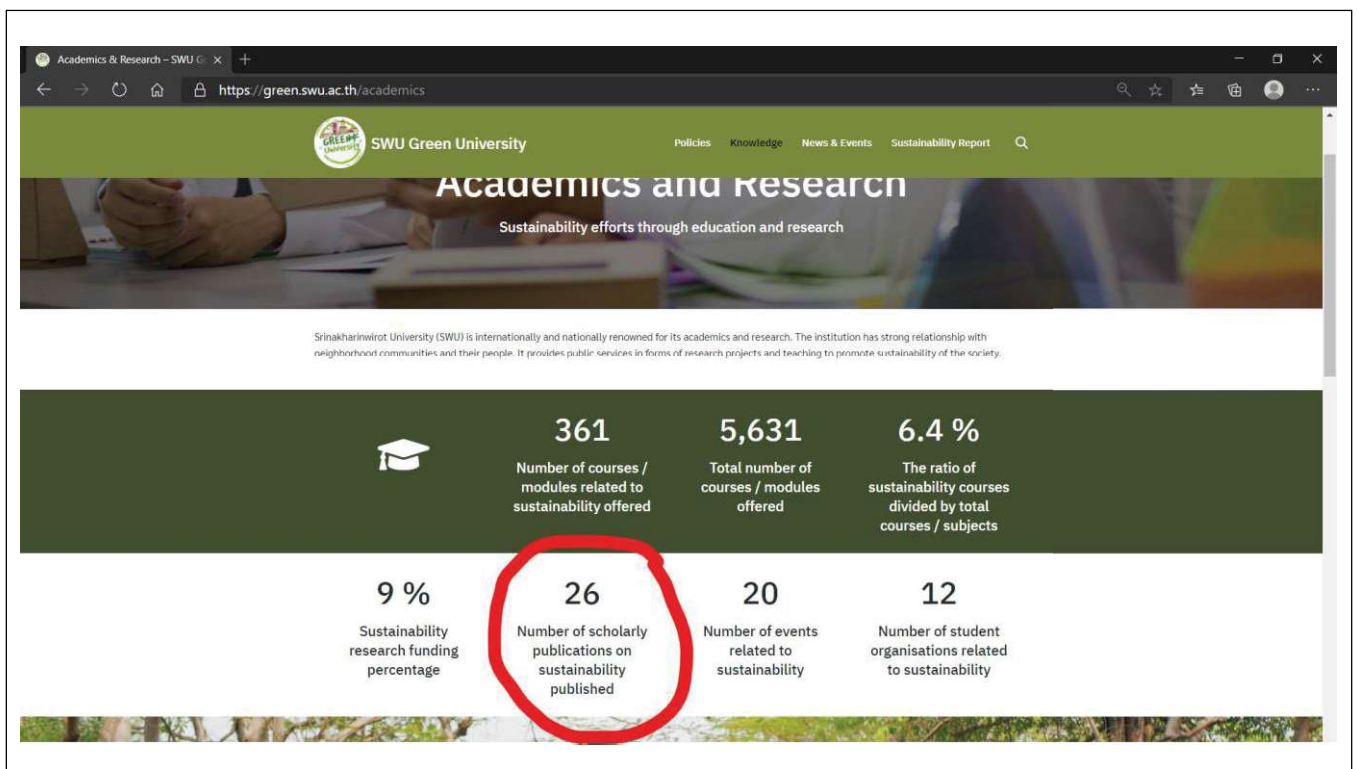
Academics & Research – SWU G

https://green.swu.ac.th/academics

GREEN University

SWU Green University

Policies Knowledge News & Events Sustainability Report

Academics and Research

Sustainability efforts through education and research

Srinakharinwirot University (SWU) is internationally and nationally renowned for its academics and research. The institution has strong relationship with neighborhood communities and their people. It provides public services in forms of research projects and teaching to promote sustainability of the society.

361
Number of courses / modules related to sustainability offered

5,631
Total number of courses / modules offered

6.4 %
The ratio of sustainability courses divided by total courses / subjects

9 %
Sustainability research funding percentage

26
Number of scholarly publications on sustainability published

20
Number of events related to sustainability

12
Number of student organisations related to sustainability